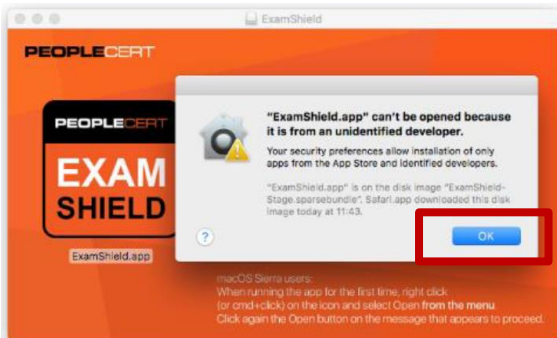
ExamShield

PEOPLECERT

PEOPLECERT

EXAM

SHIELD

ExamShield.app

"ExamShield.app" can't be opened because it is from an unidentified developer.

Your security preferences allow installation of only apps from the App Store and identified developers.

"ExamShield.app" is on the disk image "ExamShield-Stage.sparsebundle". Safari.app downloaded this disk image today at 11:43.

?

OK

macOS Sierra users:
When running the app for the first time, right click (or cmd+click) on the icon and select Open from the menu
Click again the Open button on the message that appears to proceed.